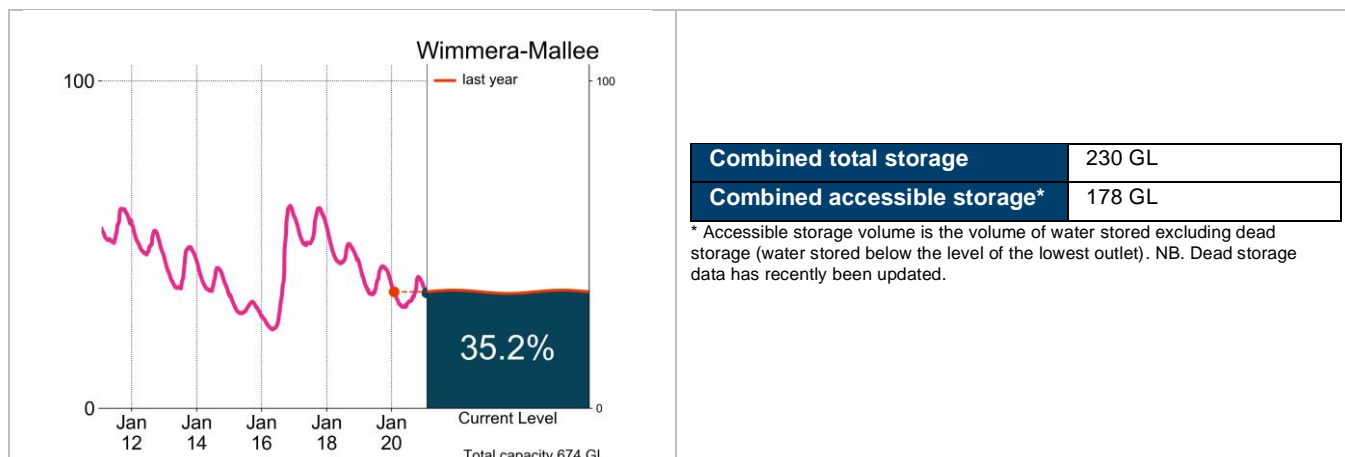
Wimmera-Mallee

100

last year

100

35.2%

0

0

Jan 12

Jan 14

Jan 16

Jan 18

Jan 20

Current Level

Total capacity 674 GL

| Combined total storage | 230 GL |
|---|---|
| Combined accessible storage* | 178 GL |

* Accessible storage volume is the volume of water stored excluding dead storage (water stored below the level of the lowest outlet). NB. Dead storage data has recently been updated.